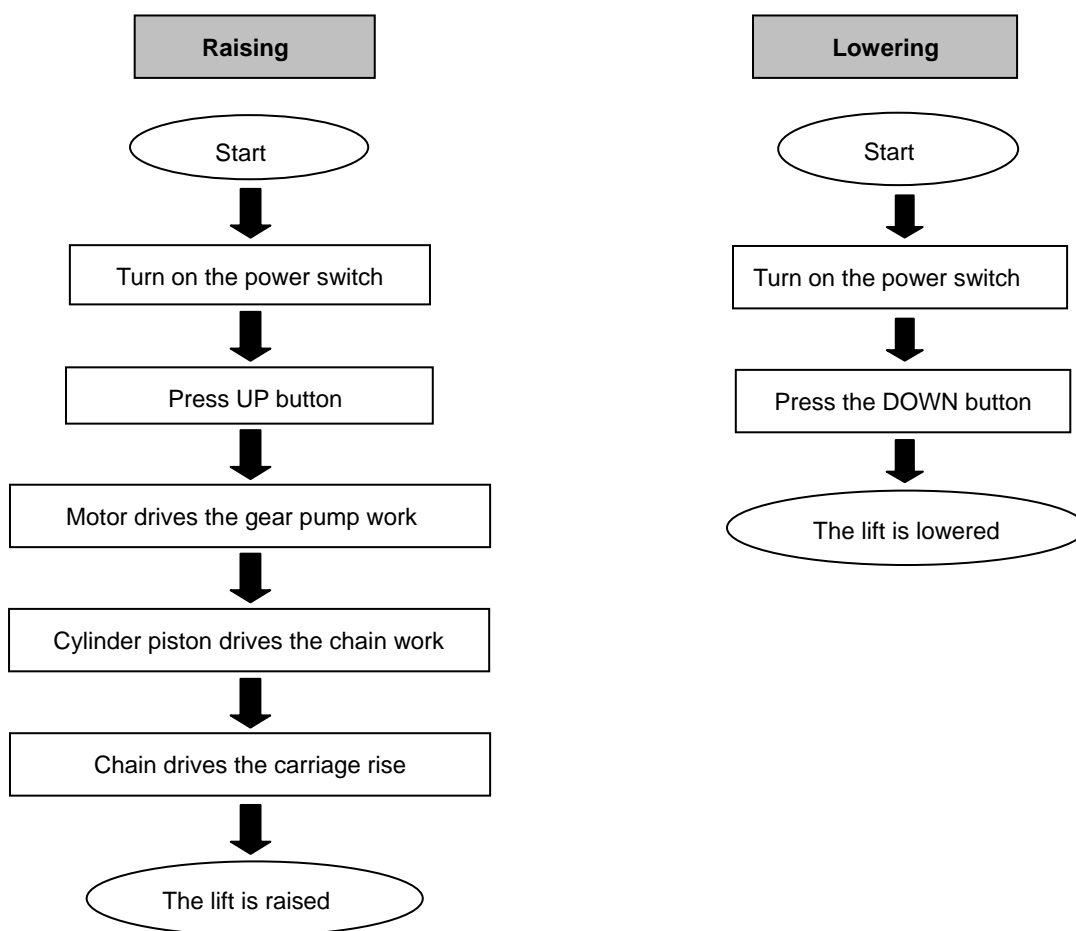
Raising

Start

Turn on the power switch

Press UP button

Motor drives the gear pump work

Cylinder piston drives the chain work

Chain drives the carriage rise

The lift is raised

Lowering

Start

Turn on the power switch

Press the DOWN button

The lift is lowered